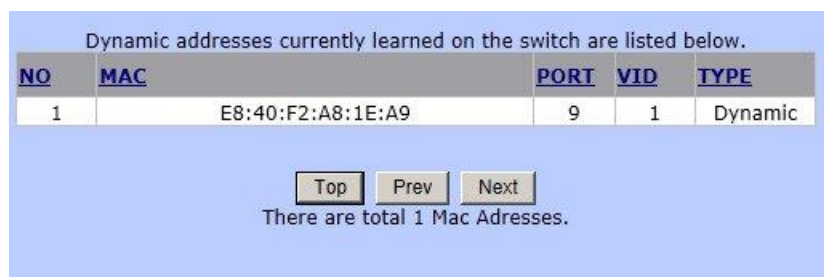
Dynamic addresses currently learned on the switch are listed below.

| NO | MAC | PORT | VID | TYPE |
|---|---|---|---|---|
| 1 | E8:40:F2:A8:1E:A9 | 9 | 1 | Dynamic |

Top Prev Next

There are total 1 Mac Adresses.